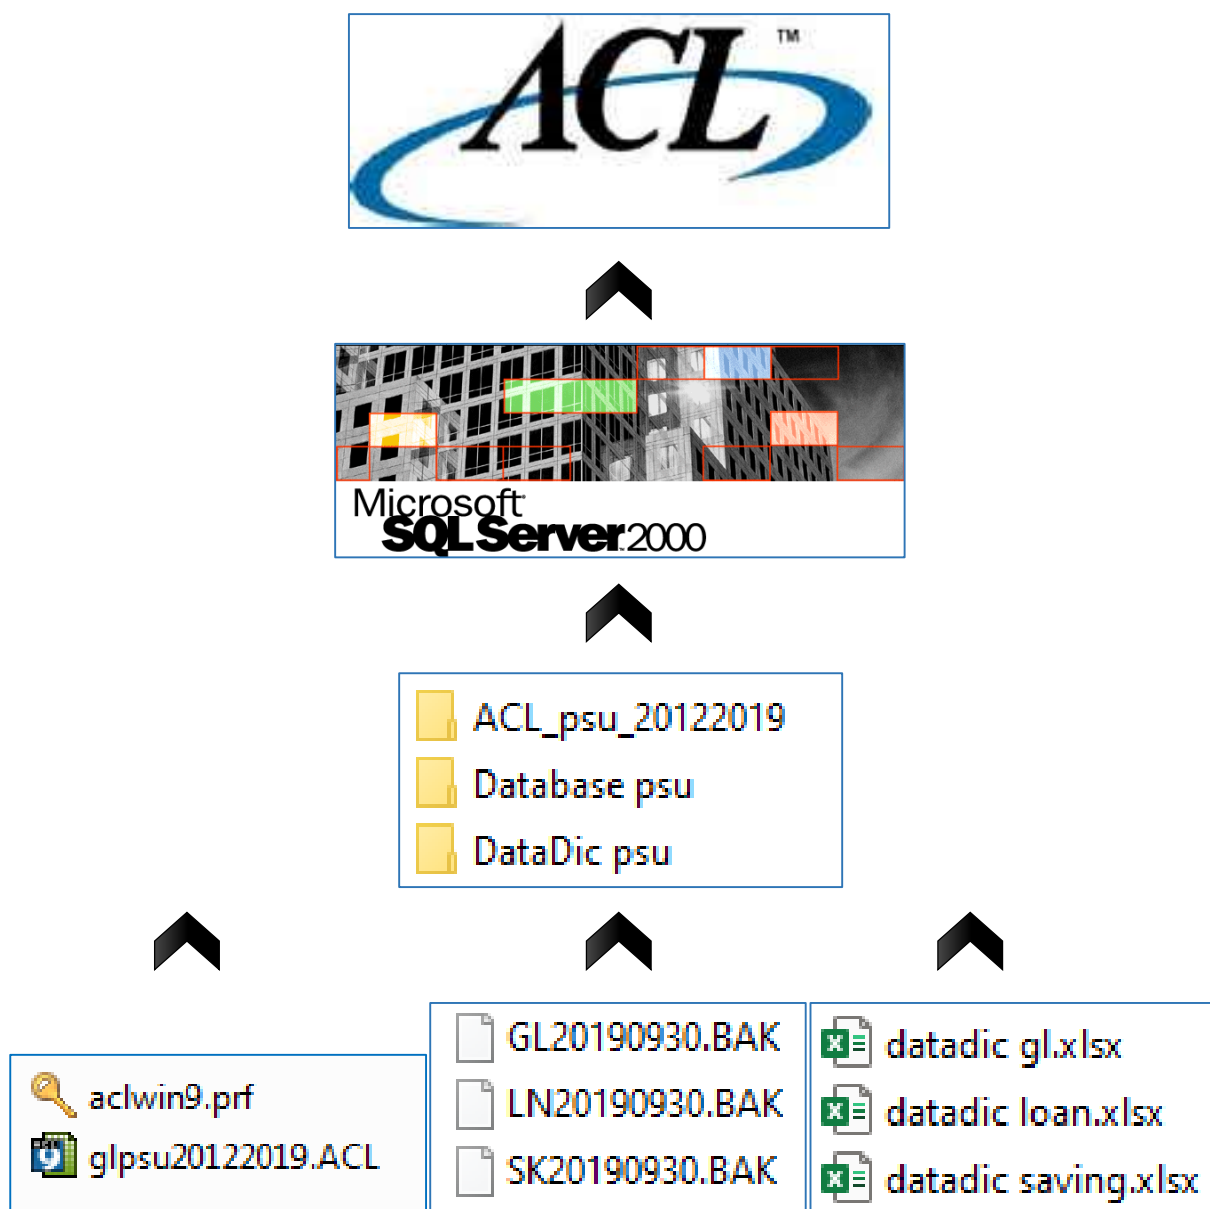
ACL™

Microsoft SQL Server 2000

ACL_psu_20122019
Database psu
DataDic psu

aclwin9.prf
glpsu20122019.ACL

GL20190930.BAK
LN20190930.BAK
SK20190930.BAK

datadic gl.xlsx
datadic loan.xlsx
datadic saving.xlsx